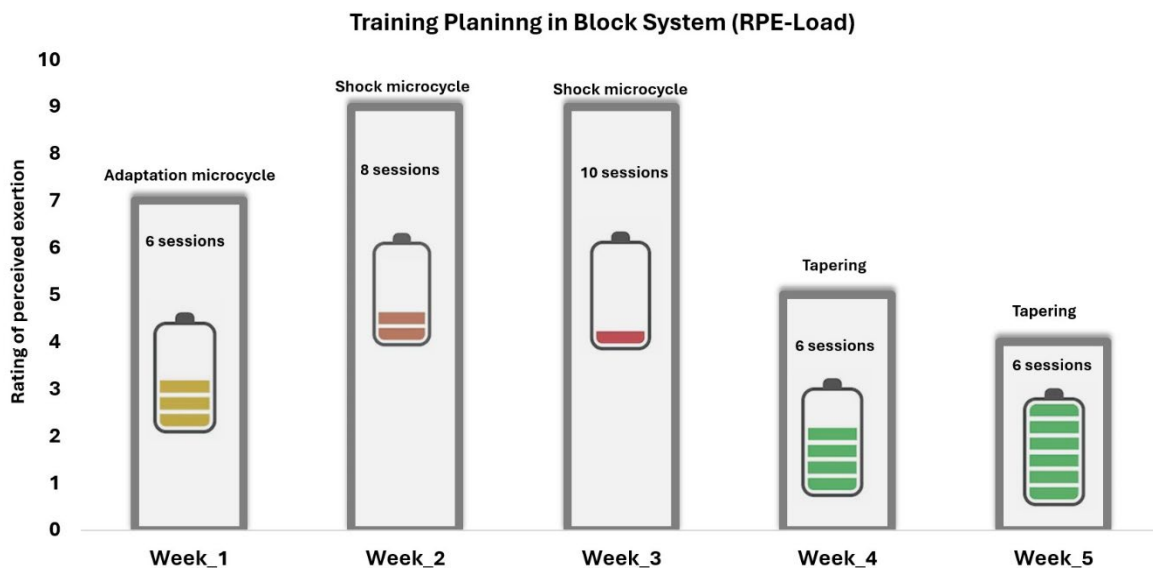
Training Planinng in Block System (RPE-Load)

Rating of perceived exertion

10
9
8
7
6
5
4
3
2
1
0

Adaptation microcycle
6 sessions

Shock microcycle
8 sessions

Shock microcycle
10 sessions

Tapering
6 sessions

Tapering
6 sessions

Week_1
Week_2
Week_3
Week_4
Week_5